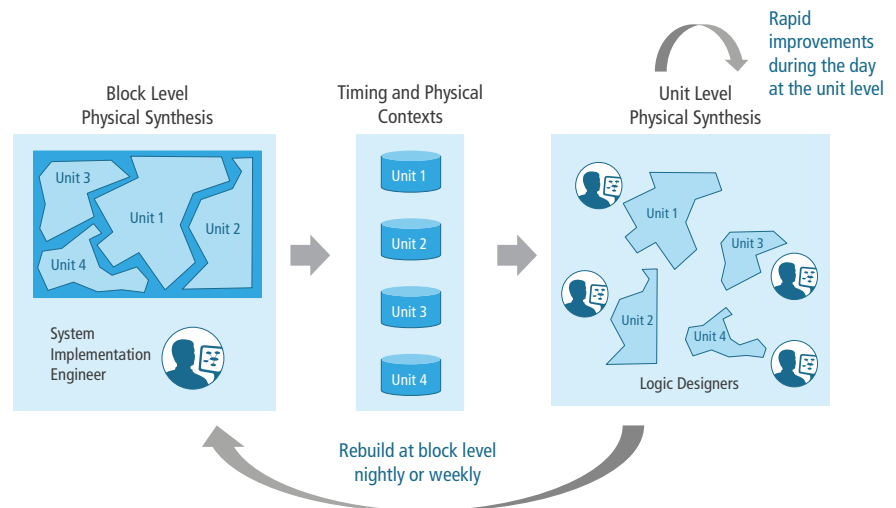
Rapid improvements during the day at the unit level

Block Level Physical Synthesis

Unit 3
Unit 1
Unit 2
Unit 4

System Implementation Engineer

Timing and Physical Contexts

Unit 1
Unit 2
Unit 3
Unit 4

Unit Level Physical Synthesis

Unit 1
Unit 3
Unit 2
Unit 4

Logic Designers

Rebuild at block level nightly or weekly